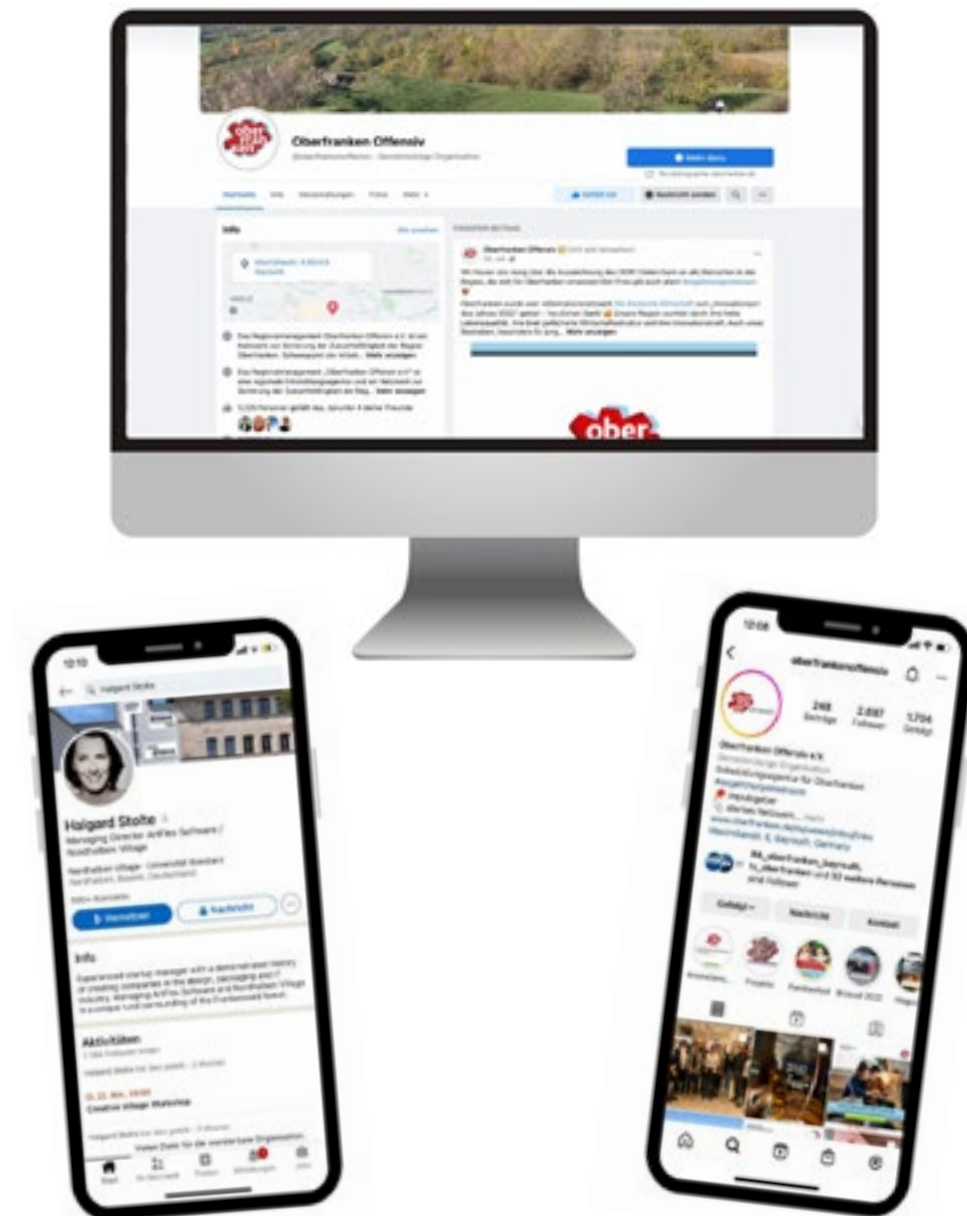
Oberfranken Offensiv

Beiträge Info Veranstaltungen Fotos Mehr

Info

Oberfranken Offensiv

ober

Halgard Stolte

Managing Director Artifex Software / Nordhalben Village

Nordhalben Village · Universität Bamberg

Nordhalben, Bayern, Deutschland

Vernetzen

Nachricht

Info

Experienced startup manager with a demonstrated history of creating companies in the design, packaging and IT industry. Managing Artifex Software and Nordhalben Village in a unique rural surrounding of the Frankenwald forest.

Aktivitäten

Creative Village Workshop

12:10

12:08

oberfrankenoffensiv

248 Beiträge

2.697 Follower

1.704 Gefolgt

Oberfranken Offensiv e.V.

Gefolgt

Nachricht

Kontakt

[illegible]